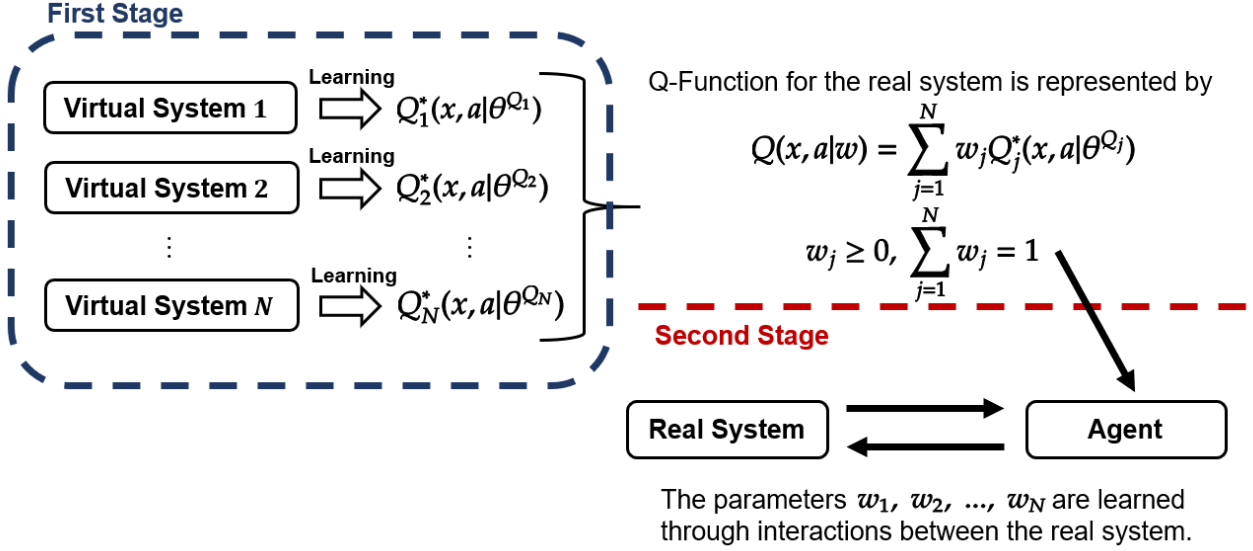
First Stage

Virtual System 1

Learning

$Q_1^*(x, a|\theta^{Q_1})$

Virtual System 2

Learning

$Q_2^*(x, a|\theta^{Q_2})$

⋮

⋮

Virtual System $N$

Learning

$Q_N^*(x, a|\theta^{Q_N})$

Q-Function for the real system is represented by

$Q(x, a|w) = \sum_{j=1}^{N} w_j Q_j^*(x, a|\theta^{Q_j})$

$w_j \geq 0, \sum_{j=1}^{N} w_j = 1$

Second Stage

Real System

Agent

The parameters $w_1$, $w_2$, ..., $w_N$ are learned through interactions between the real system.